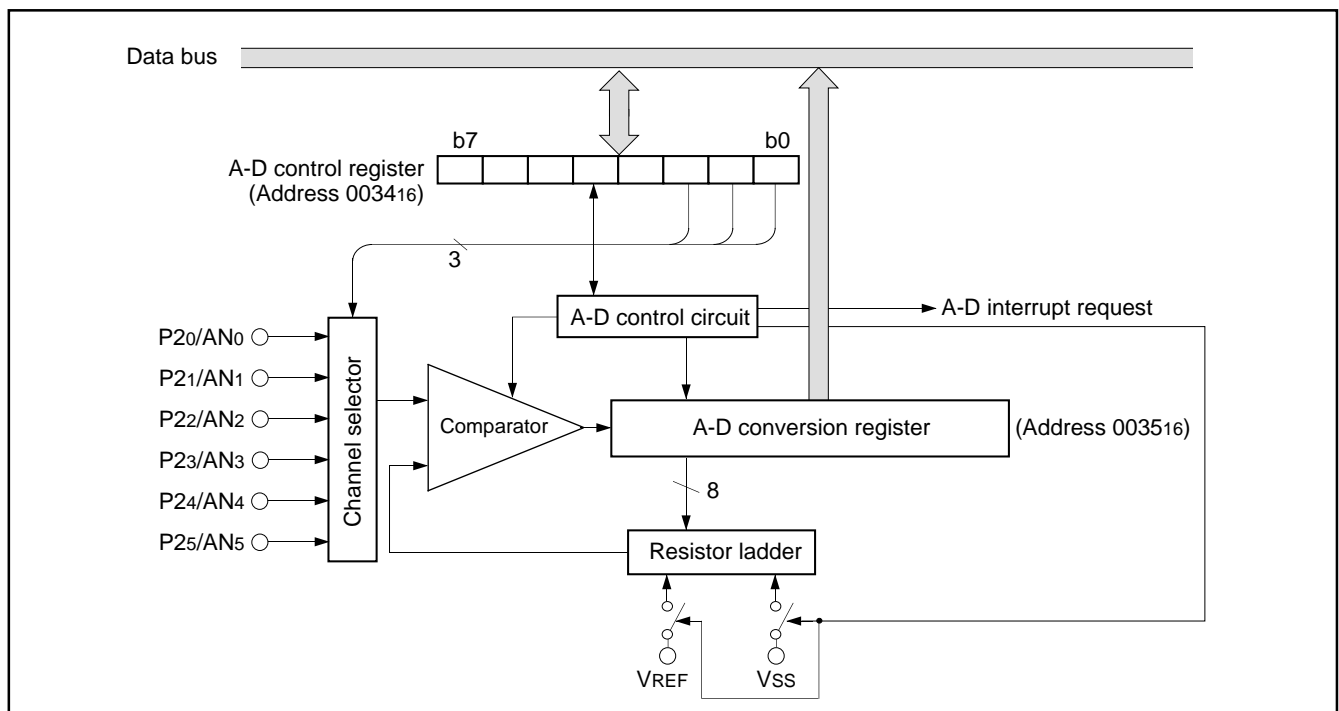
Data bus

b7

b0

A-D control register
(Address $0034_{16}$)

3

A-D control circuit

A-D interrupt request

$P2_0/AN_0$

$P2_1/AN_1$

$P2_2/AN_2$

$P2_3/AN_3$

$P2_4/AN_4$

$P2_5/AN_5$

Channel selector

Comparator

A-D conversion register

(Address $0035_{16}$)

8

Resistor ladder

$V_{REF}$

$V_{SS}$